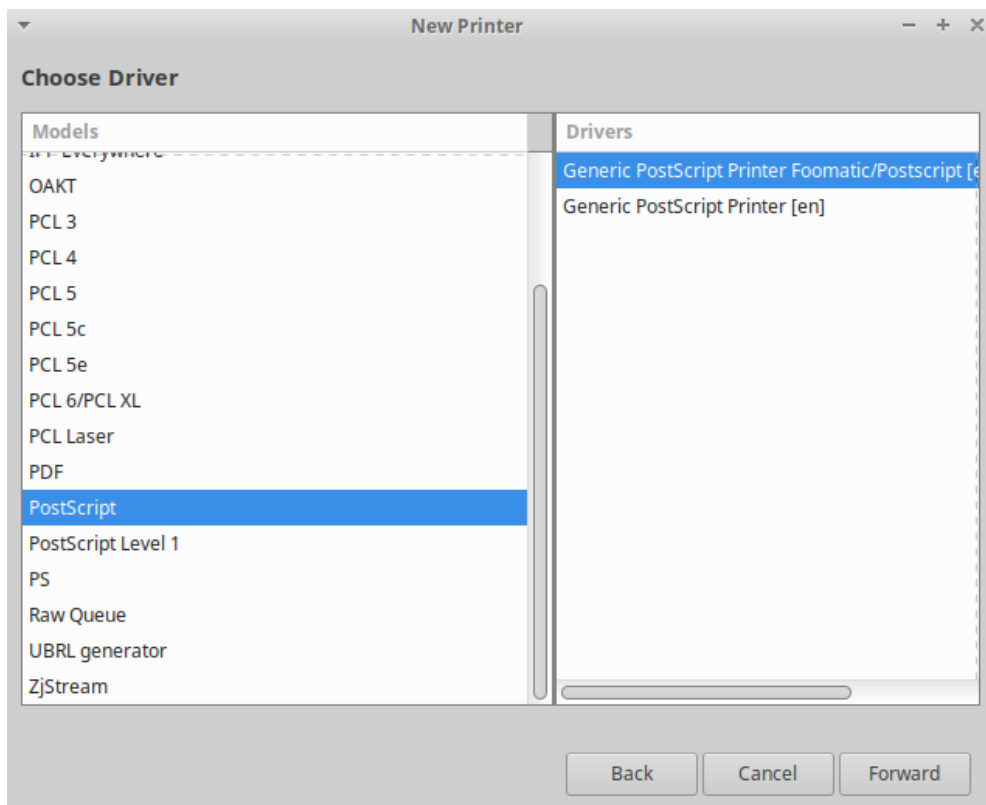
New Printer

Choose Driver

Models

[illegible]

OAKT

PCL 3

PCL 4

PCL 5

PCL 5c

PCL 5e

PCL 6/PCL XL

PCL Laser

PDF

PostScript

PostScript Level 1

PS

Raw Queue

UBRL generator

ZjStream

Drivers

Generic PostScript Printer Foomatic/Postscript [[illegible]

Generic PostScript Printer [en]

Back

Cancel

Forward